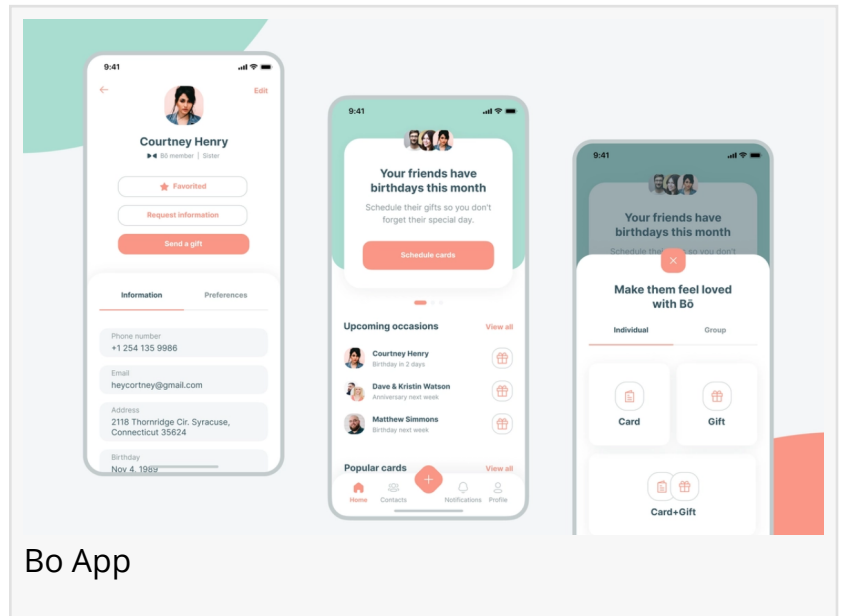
9:41

Edit

Courtney Henry

Bō member | Sister

Favorited

Request information

Send a gift

Information

Preferences

Phone number

+1 254 135 9986

Email

heycortney@gmail.com

Address

2118 Thornridge Cir. Syracuse, Connecticut 35624

Birthday

Nov 4, 1989

9:41

Your friends have birthdays this month

Schedule their gifts so you don't forget their special day.

Schedule cards

Upcoming occasions

View all

Courtney Henry

Birthday in 2 days

Dave & Kristin Watson

Anniversary next week

Matthew Simmons

Birthday next week

Popular cards

View all

Home

Contacts

Notifications

Profile

9:41

Your friends have birthdays this month

Schedule their gifts so you don't

Make them feel loved with Bō

Individual

Group

Card

Gift

Card+Gift

Bo App